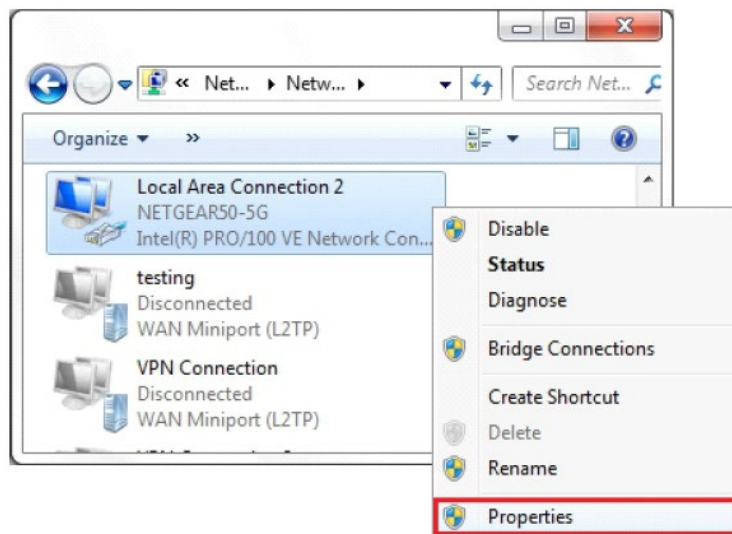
« Net... ▸ Netw... ▸

Search Net...

Organize ▾ »

Local Area Connection 2
NETGEAR50-5G
Intel(R) PRO/100 VE Network Con...

testing
Disconnected
WAN Miniport (L2TP)

VPN Connection
Disconnected
WAN Miniport (L2TP)

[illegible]

Disable
Status
Diagnose
Bridge Connections
Create Shortcut
Delete
Rename
Properties